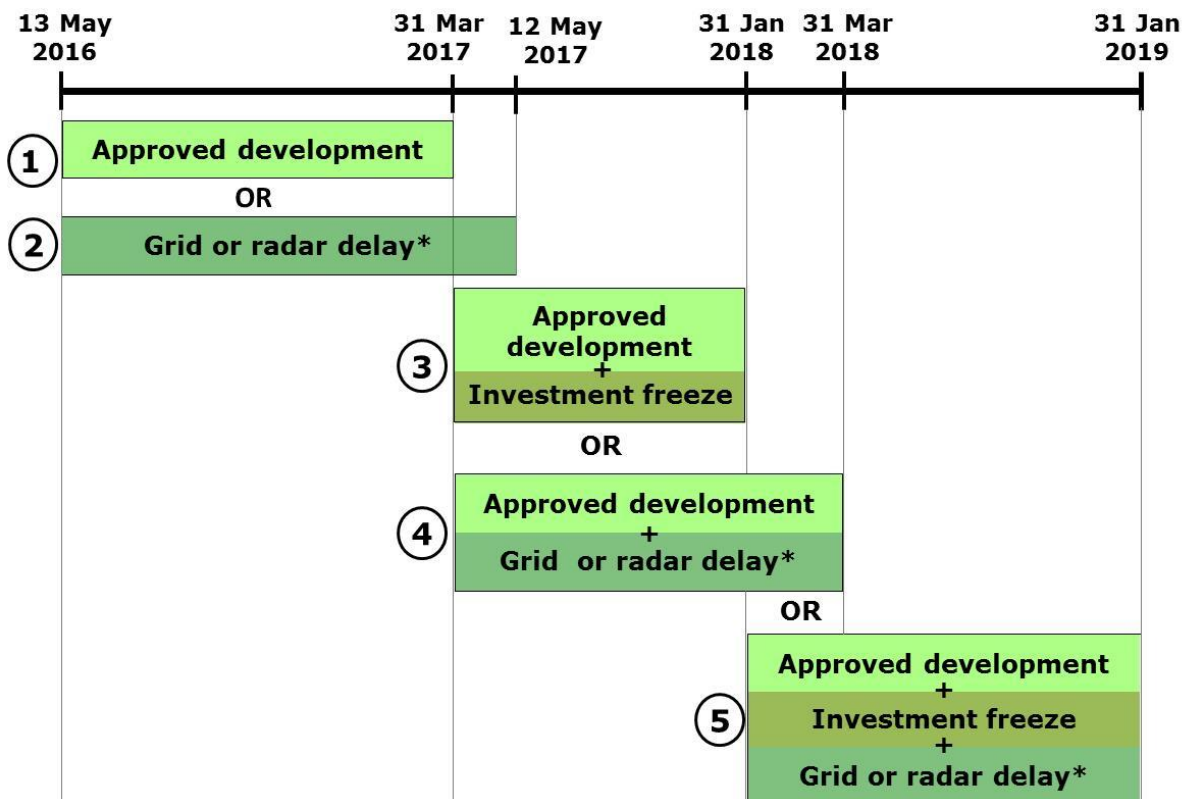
13 May 2016

31 Mar 2017

12 May 2017

31 Jan 2018

31 Mar 2018

31 Jan 2019

1 Approved development

OR

2 Grid or radar delay*

3 Approved development + Investment freeze

OR

4 Approved development + Grid or radar delay*

OR

5 Approved development + Investment freeze + Grid or radar delay*